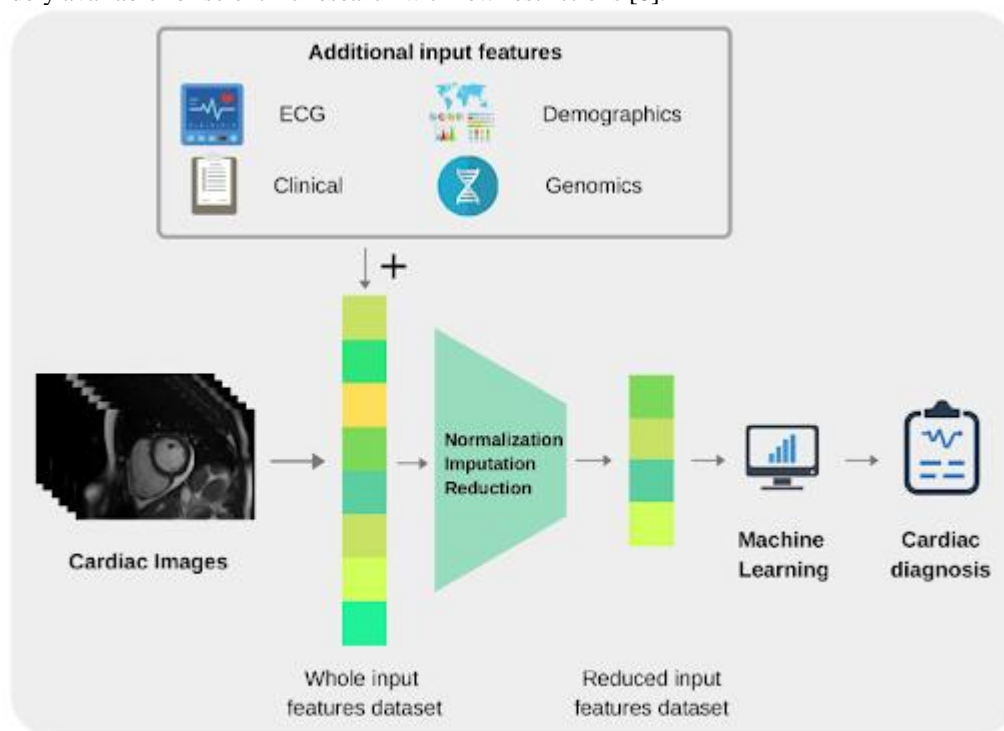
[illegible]

Additional input features

ECG

Demographics

Clinical

Genomics

+

Cardiac Images

Normalization
Imputation
Reduction

Machine Learning

Cardiac diagnosis

Whole input features dataset

Reduced input features dataset